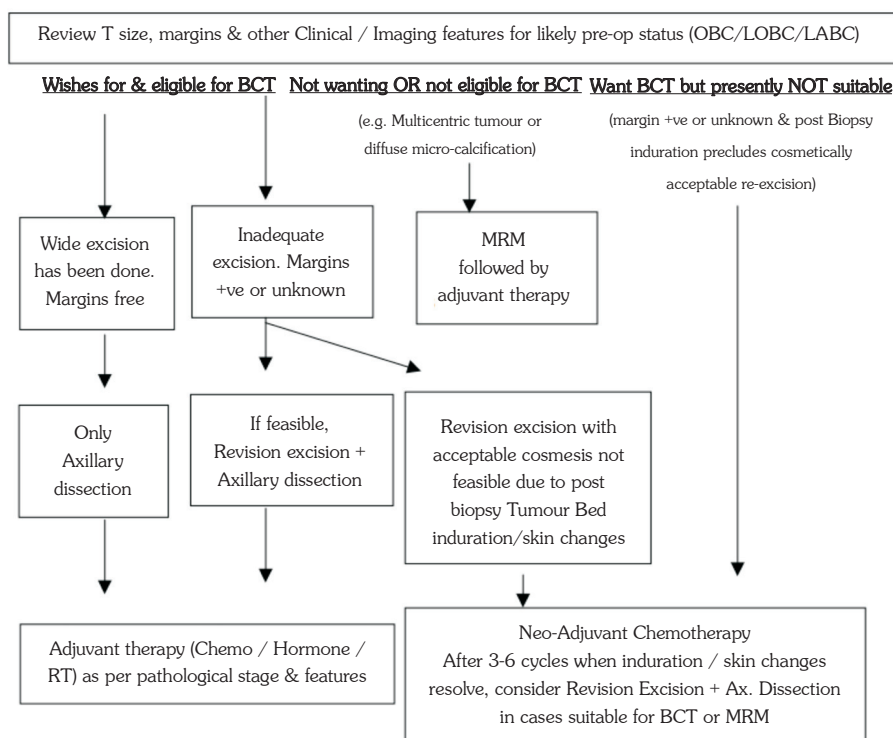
Review T size, margins & other Clinical / Imaging features for likely pre-op status (OBC/LOBC/LABC)

Wishes for & eligible for BCT

Not wanting OR not eligible for BCT

Want BCT but presently NOT suitable

(e.g. Multicentric tumour or diffuse micro-calcification)

(margin +ve or unknown & post Biopsy induration precludes cosmetically acceptable re-excision)

Wide excision has been done. Margins free

Inadequate excision. Margins +ve or unknown

MRM followed by adjuvant therapy

Only Axillary dissection

If feasible, Revision excision + Axillary dissection

Revision excision with acceptable cosmesis not feasible due to post biopsy Tumour Bed induration/skin changes

Adjuvant therapy (Chemo / Hormone / RT) as per pathological stage & features

Neo-Adjuvant Chemotherapy
After 3-6 cycles when induration / skin changes resolve, consider Revision Excision + Ax. Dissection in cases suitable for BCT or MRM